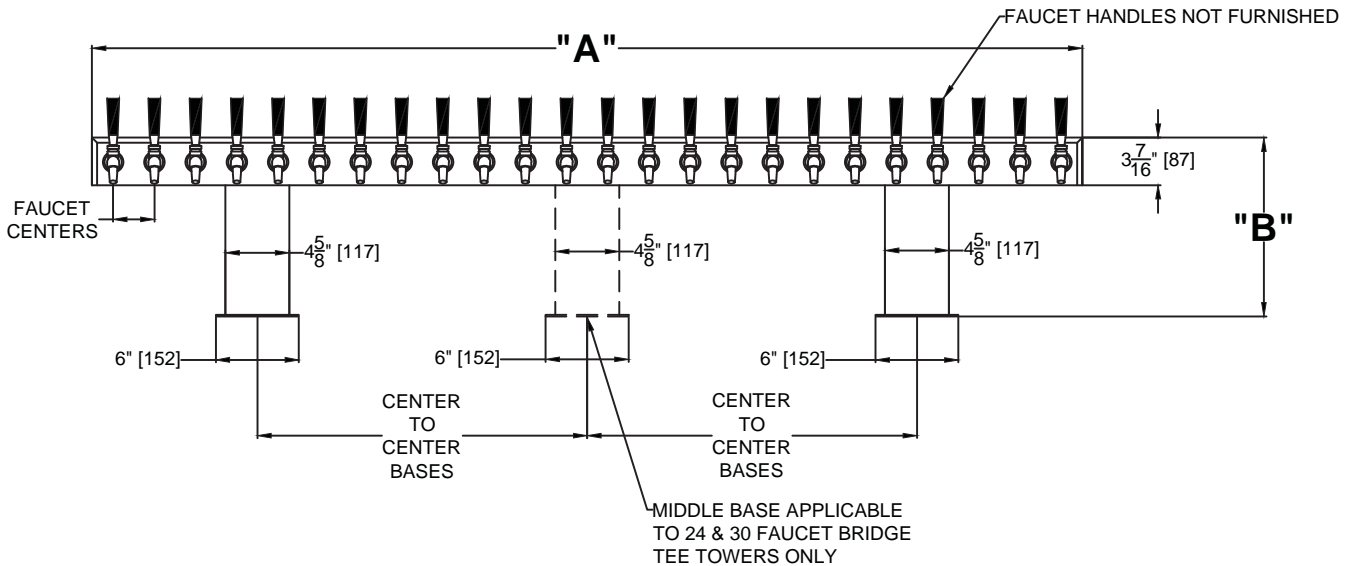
FAUCET HANDLES NOT FURNISHED

"A"

$3\frac{7}{16}$" [87]

"B"

FAUCET CENTERS

$4\frac{5}{8}$" [117]

$4\frac{5}{8}$" [117]

$4\frac{5}{8}$" [117]

6" [152]

6" [152]

6" [152]

CENTER TO CENTER BASES

CENTER TO CENTER BASES

MIDDLE BASE APPLICABLE TO 24 & 30 FAUCET BRIDGE TEE TOWERS ONLY